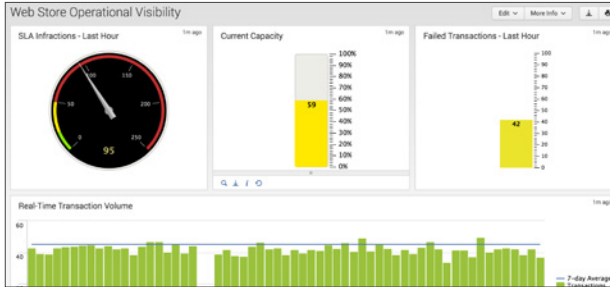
Web Store Operational Visibility

Edit ∨ More Info ∨

SLA Infractions - Last Hour

1m ago

100
50
200
0
250
95

Current Capacity

1m ago

100%
90%
80%
70%
60%
50%
40%
30%
20%
10%
0%
59

Failed Transactions - Last Hour

1m ago

50
45
40
35
30
25
20
15
10
5
0
42

Real-Time Transaction Volume

60
40

7-day Average
Transactions